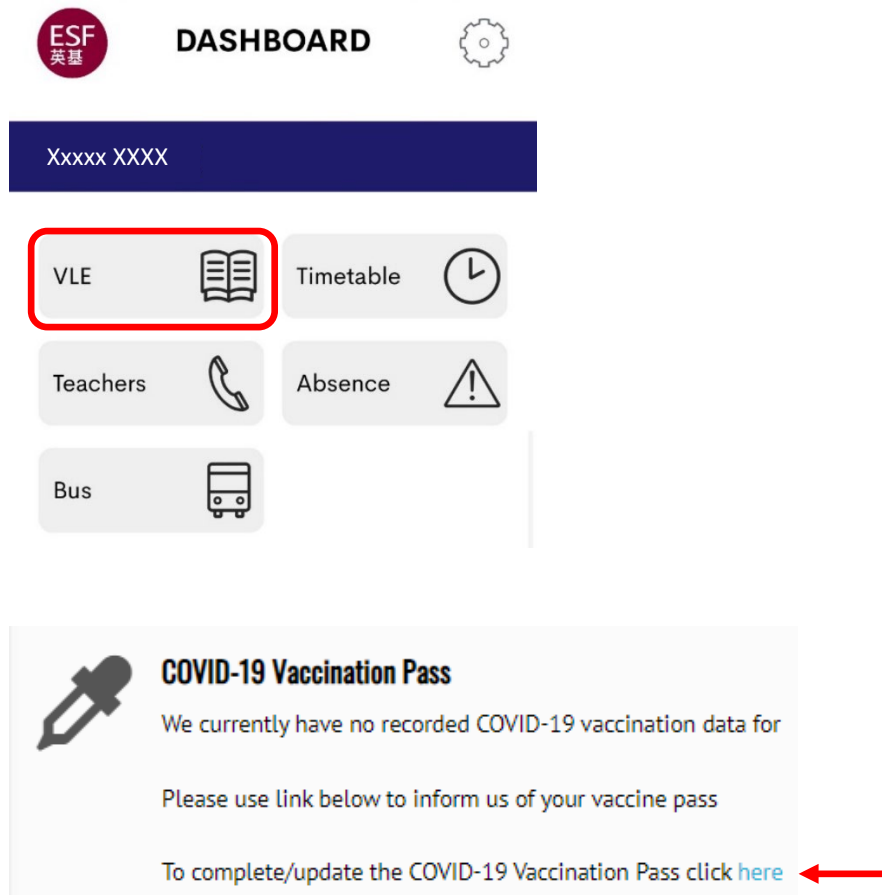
ESF
英基

DASHBOARD

Xxxxx XXXX

VLE

Timetable

Teachers

Absence

Bus

COVID-19 Vaccination Pass

We currently have no recorded COVID-19 vaccination data for

Please use link below to inform us of your vaccine pass

To complete/update the COVID-19 Vaccination Pass click here